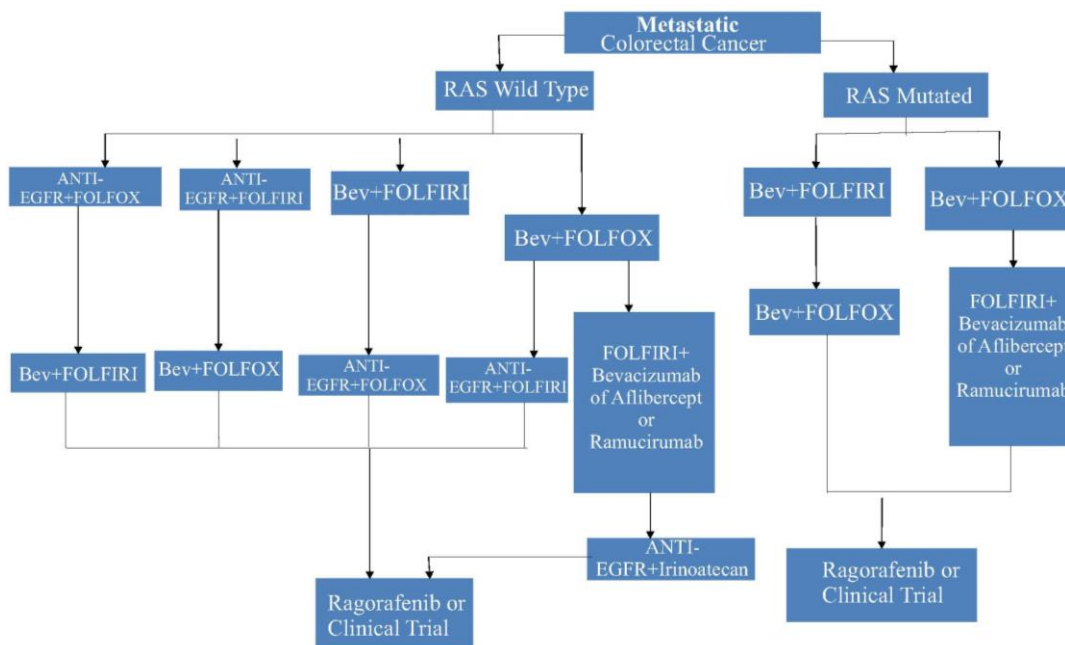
Metastatic
Colorectal Cancer

RAS Wild Type

RAS Mutated

ANTI-EGFR+FOLFOX

ANTI-EGFR+FOLFIRI

Bev+FOLFIRI

Bev+FOLFOX

Bev+FOLFIRI

Bev+FOLFOX

Bev+FOLFIRI

Bev+FOLFOX

ANTI-EGFR+FOLFOX

ANTI-EGFR+FOLFIRI

FOLFIRI+ Bevacizumab of Aflibercept or Ramucirumab

Bev+FOLFOX

FOLFIRI+ Bevacizumab of Aflibercept or Ramucirumab

ANTI-EGFR+Irinoatecan

Ragorafenib or Clinical Trial

Ragorafenib or Clinical Trial